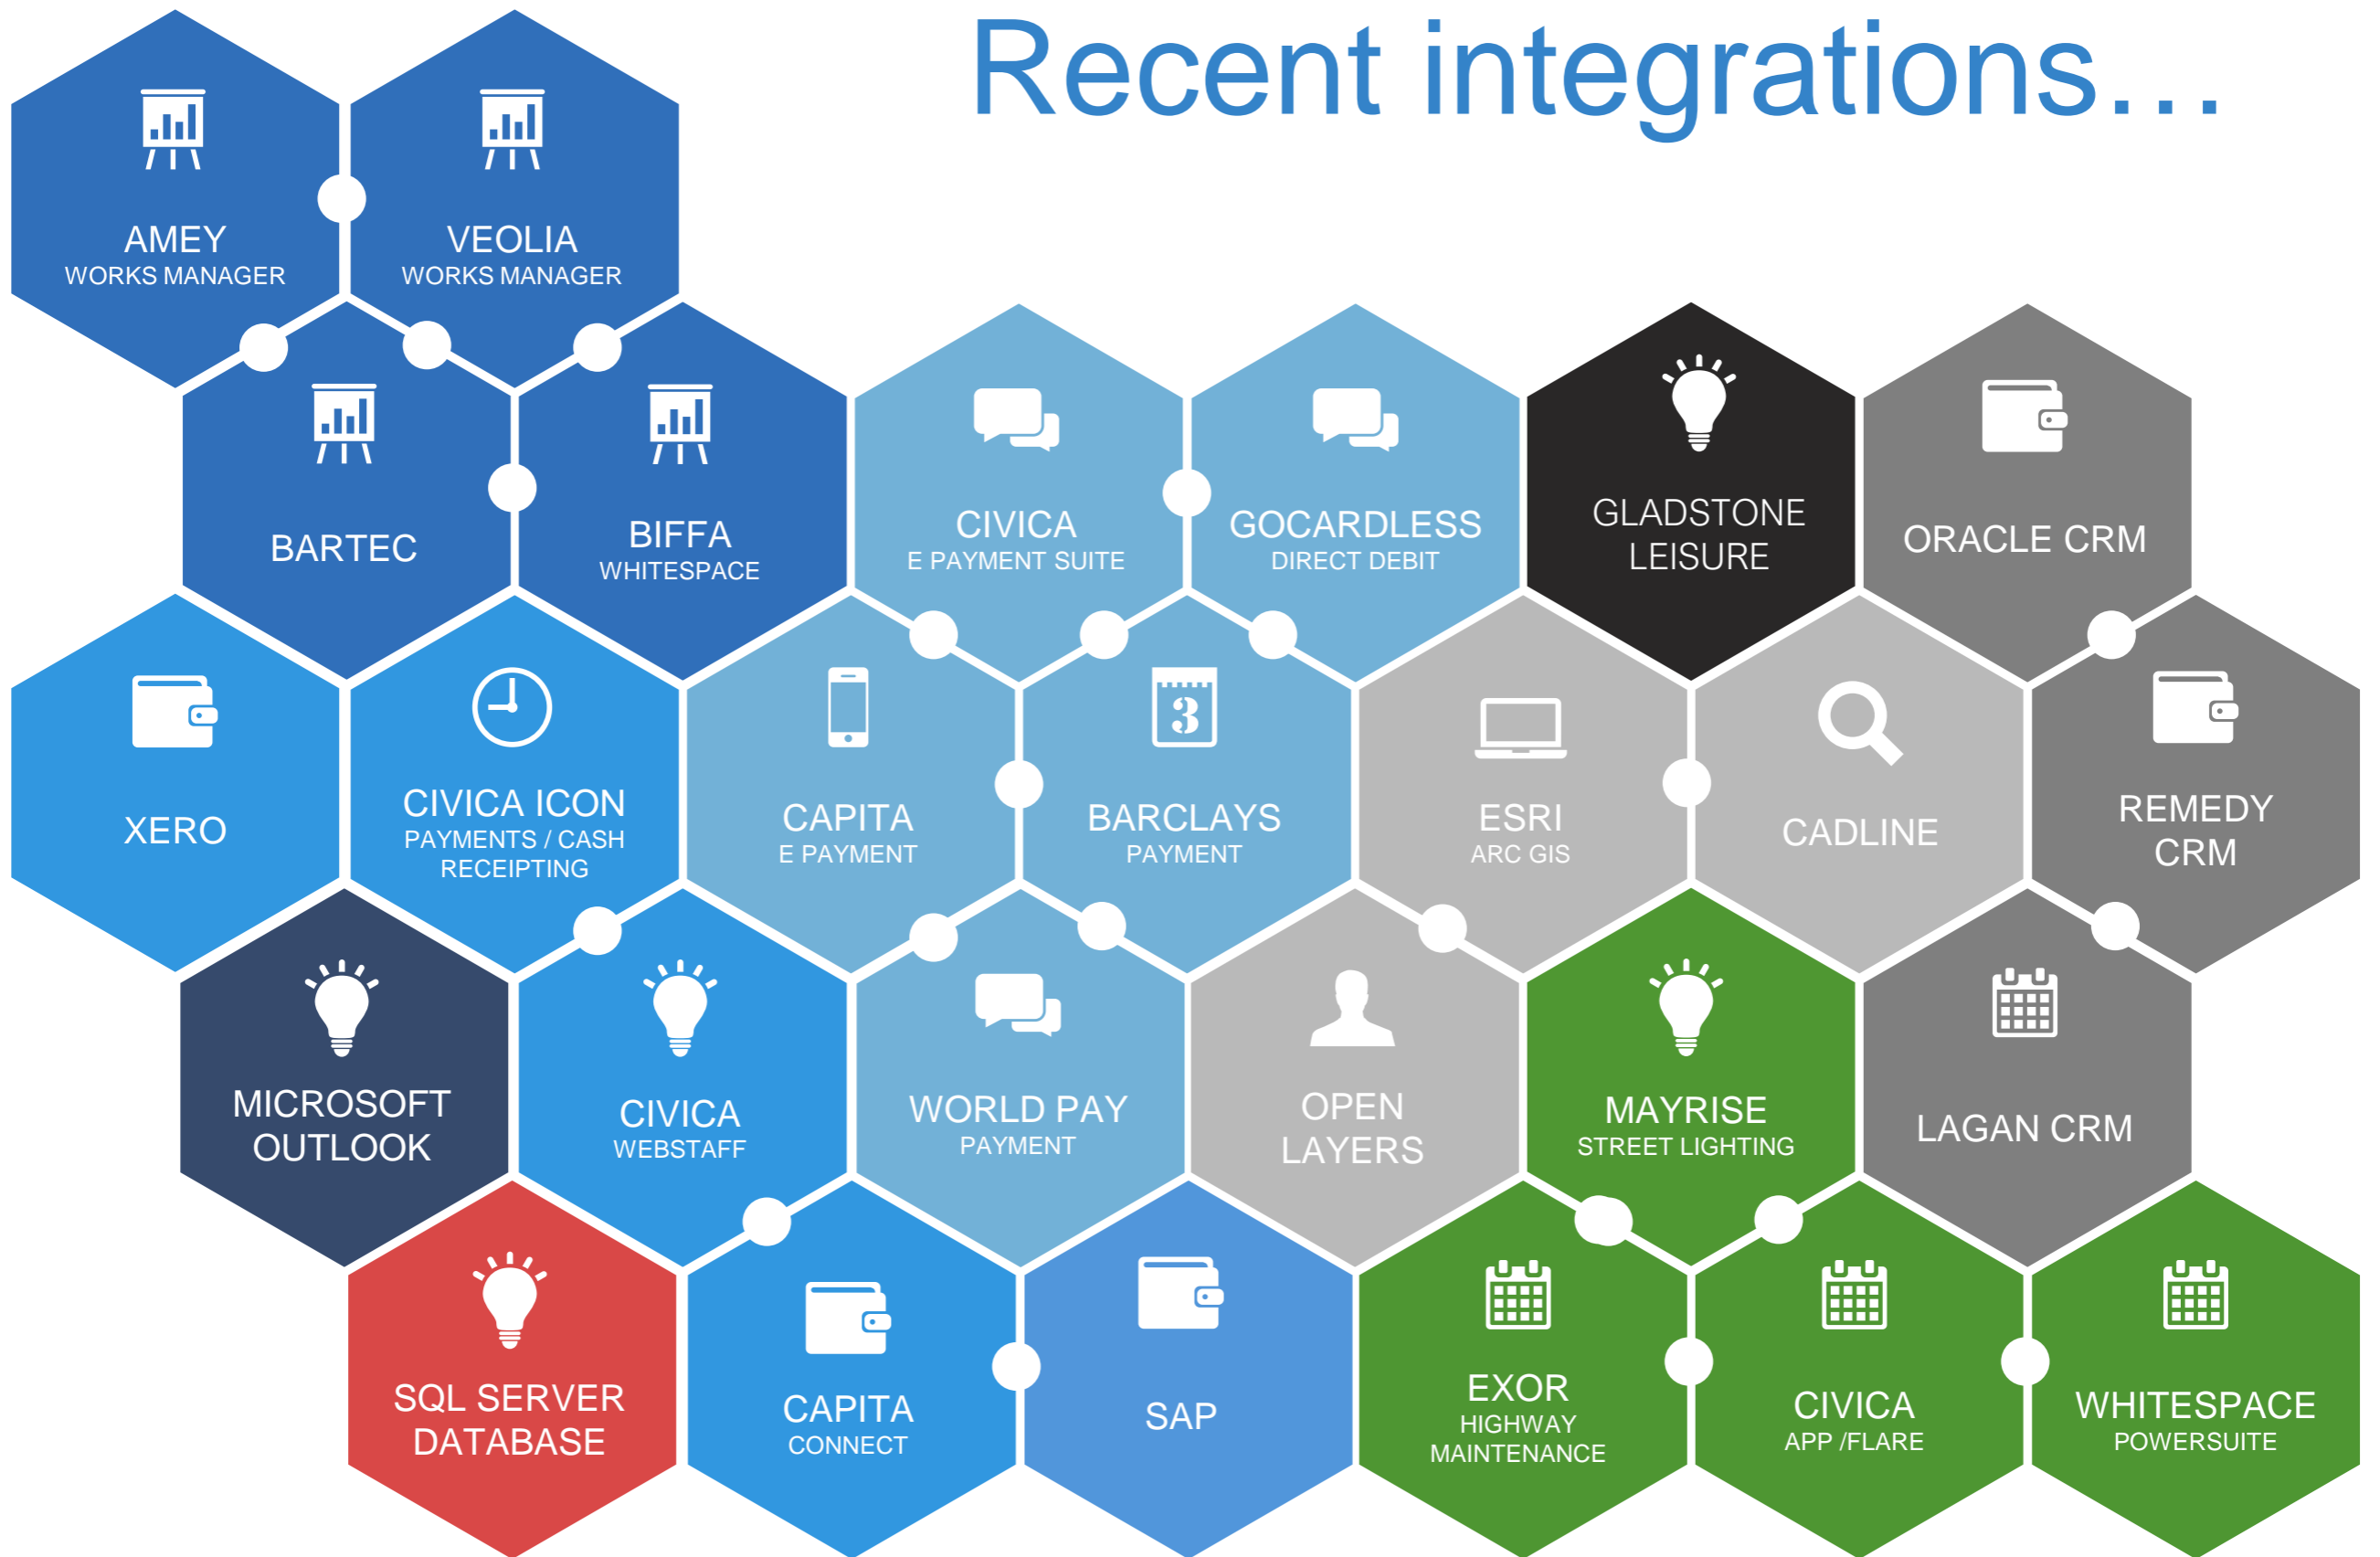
Recent integrations…

AMEY
WORKS MANAGER

VEOLIA
WORKS MANAGER

BARTEC

BIFFA
WHITESPACE

CIVICA
E PAYMENT SUITE

GOCARDLESS
DIRECT DEBIT

GLADSTONE
LEISURE

ORACLE CRM

XERO

CIVICA ICON
PAYMENTS / CASH RECEIPTING

CAPITA
E PAYMENT

3

BARCLAYS
PAYMENT

ESRI
ARC GIS

CADLINE

REMEDY
CRM

MICROSOFT
OUTLOOK

CIVICA
WEBSTAFF

WORLD PAY
PAYMENT

OPEN
LAYERS

MAYRISE
STREET LIGHTING

LAGAN CRM

SQL SERVER
DATABASE

CAPITA
CONNECT

SAP

EXOR
HIGHWAY
MAINTENANCE

CIVICA
APP /FLARE

WHITESPACE
POWERSUITE